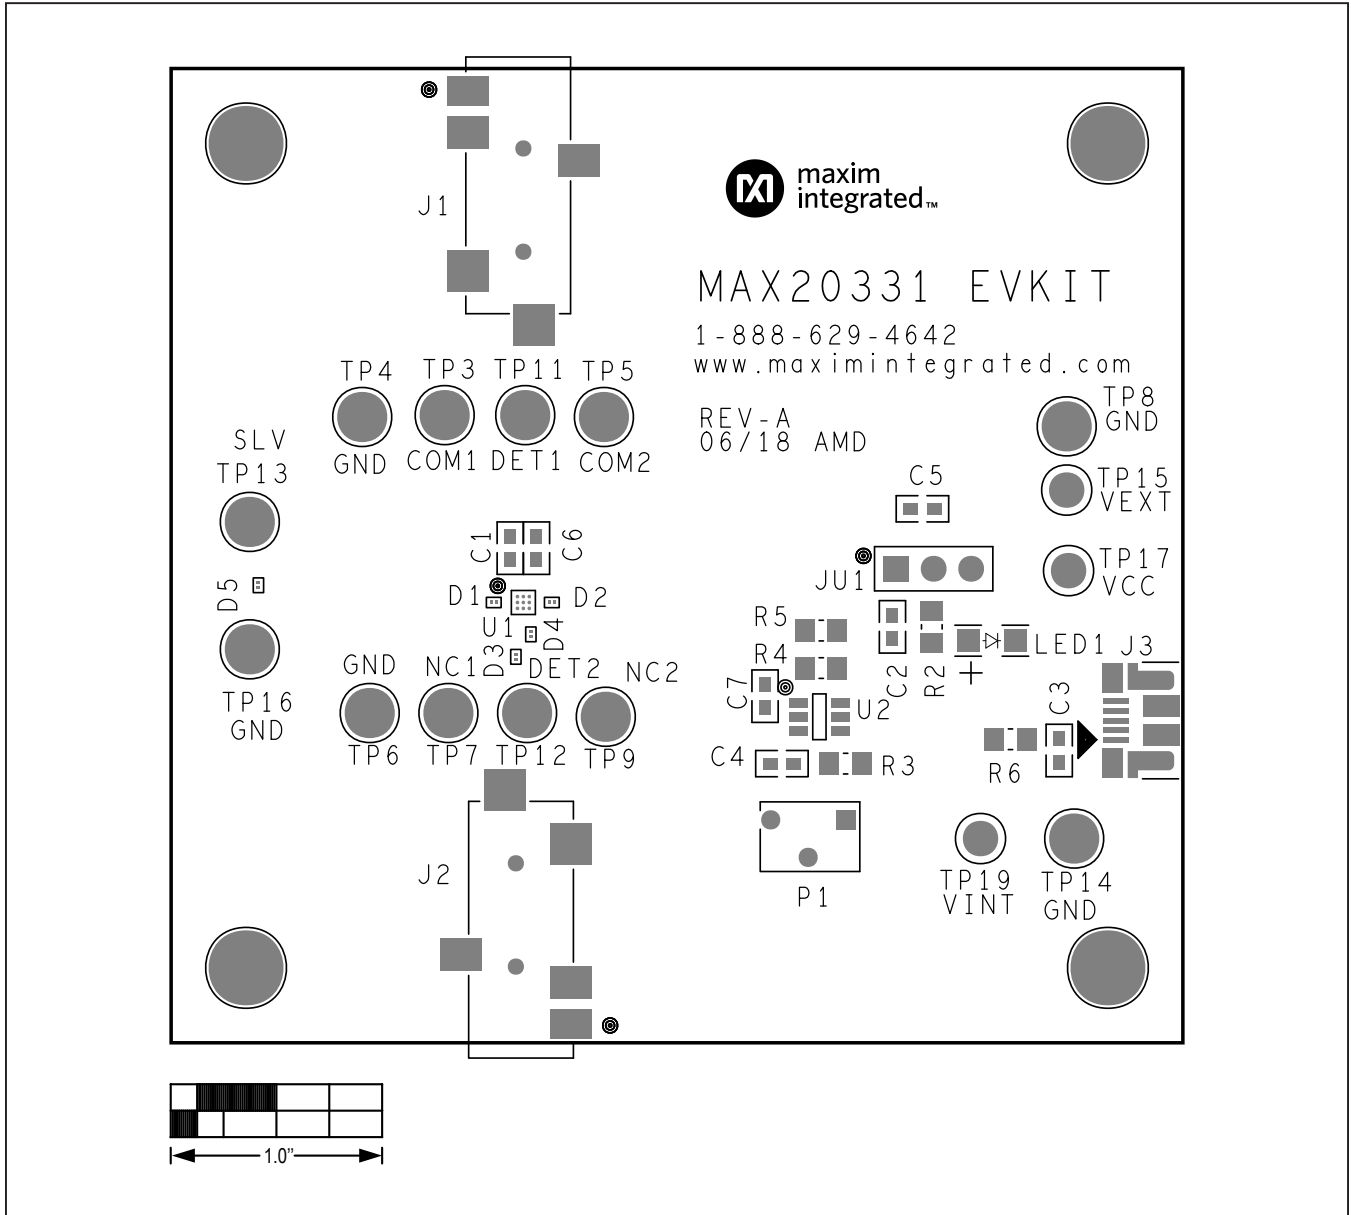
maxim integrated™

MAX20331 EVKIT
1-888-629-4642
www.maximintegrated.com

REV-A
06/18 AMD

J1

TP4 TP3 TP11 TP5
GND COM1 DET1 COM2

SLV
TP13

D5

TP16
GND

C1 C6
D1 D2
U1 D4
D3 DET2

GND NC1 NC2
TP6 TP7 TP12 TP9

J2

TP8
GND
TP15
VEXT
TP17
VCC

C5
JU1
R5
R4
C2 R2
LED1 J3
+
C7 U2
C3
C4 R3
R6

P1

TP19
VINT
TP14
GND

1.0"